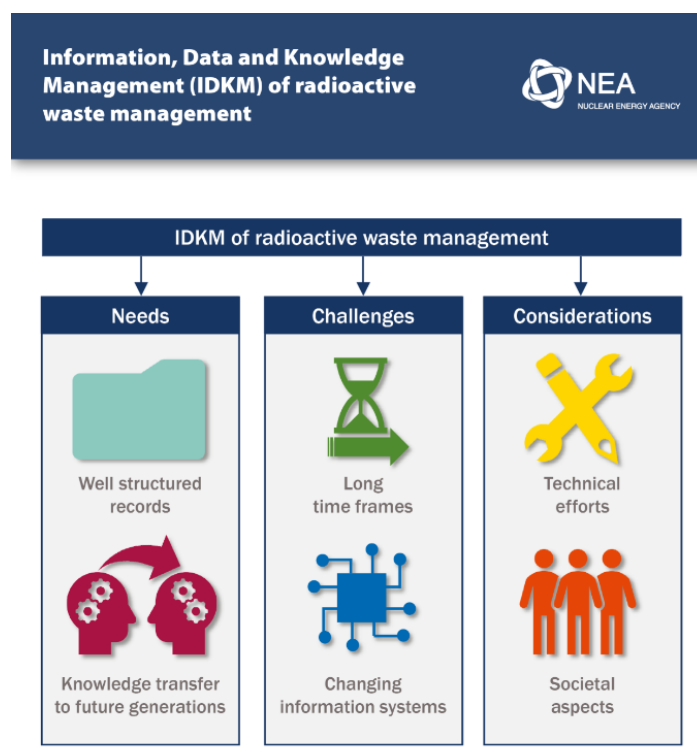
Information, Data and Knowledge Management (IDKM) of radioactive waste management

NEA
NUCLEAR ENERGY AGENCY

IDKM of radioactive waste management

Needs

Well structured records

Knowledge transfer to future generations

Challenges

Long time frames

Changing information systems

Considerations

Technical efforts

Societal aspects